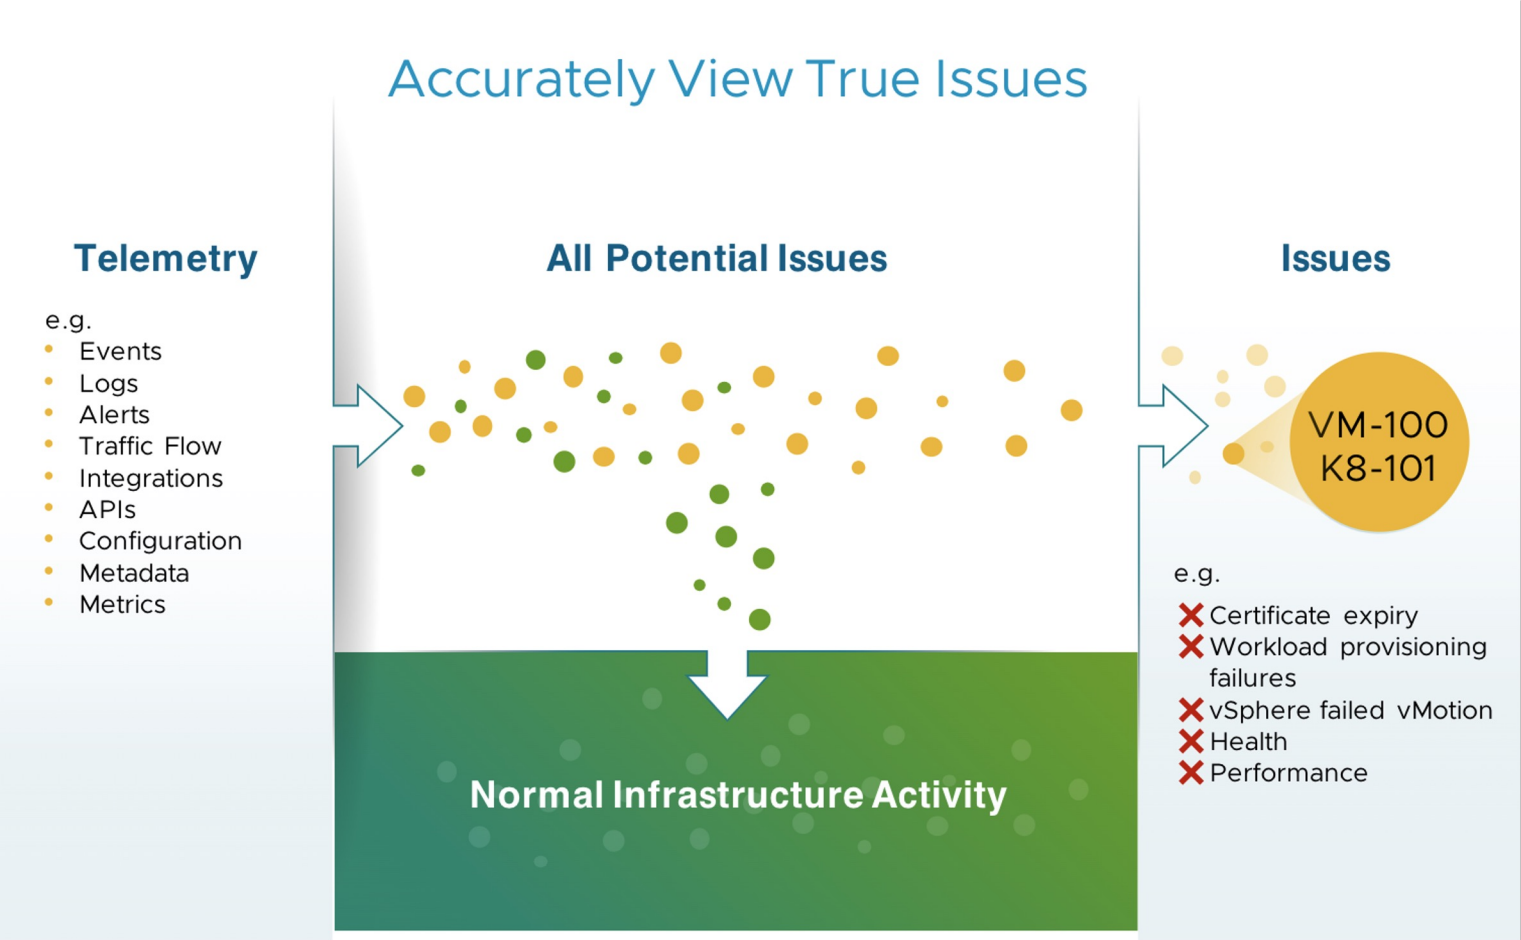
Accurately View True Issues

Telemetry

e.g.
- Events
- Logs
- Alerts
- Traffic Flow
- Integrations
- APIs
- Configuration
- Metadata
- Metrics

All Potential Issues

Normal Infrastructure Activity

Issues

VM-100
K8-101

e.g.
❌ Certificate expiry
❌ Workload provisioning failures
❌ vSphere failed vMotion
❌ Health
❌ Performance